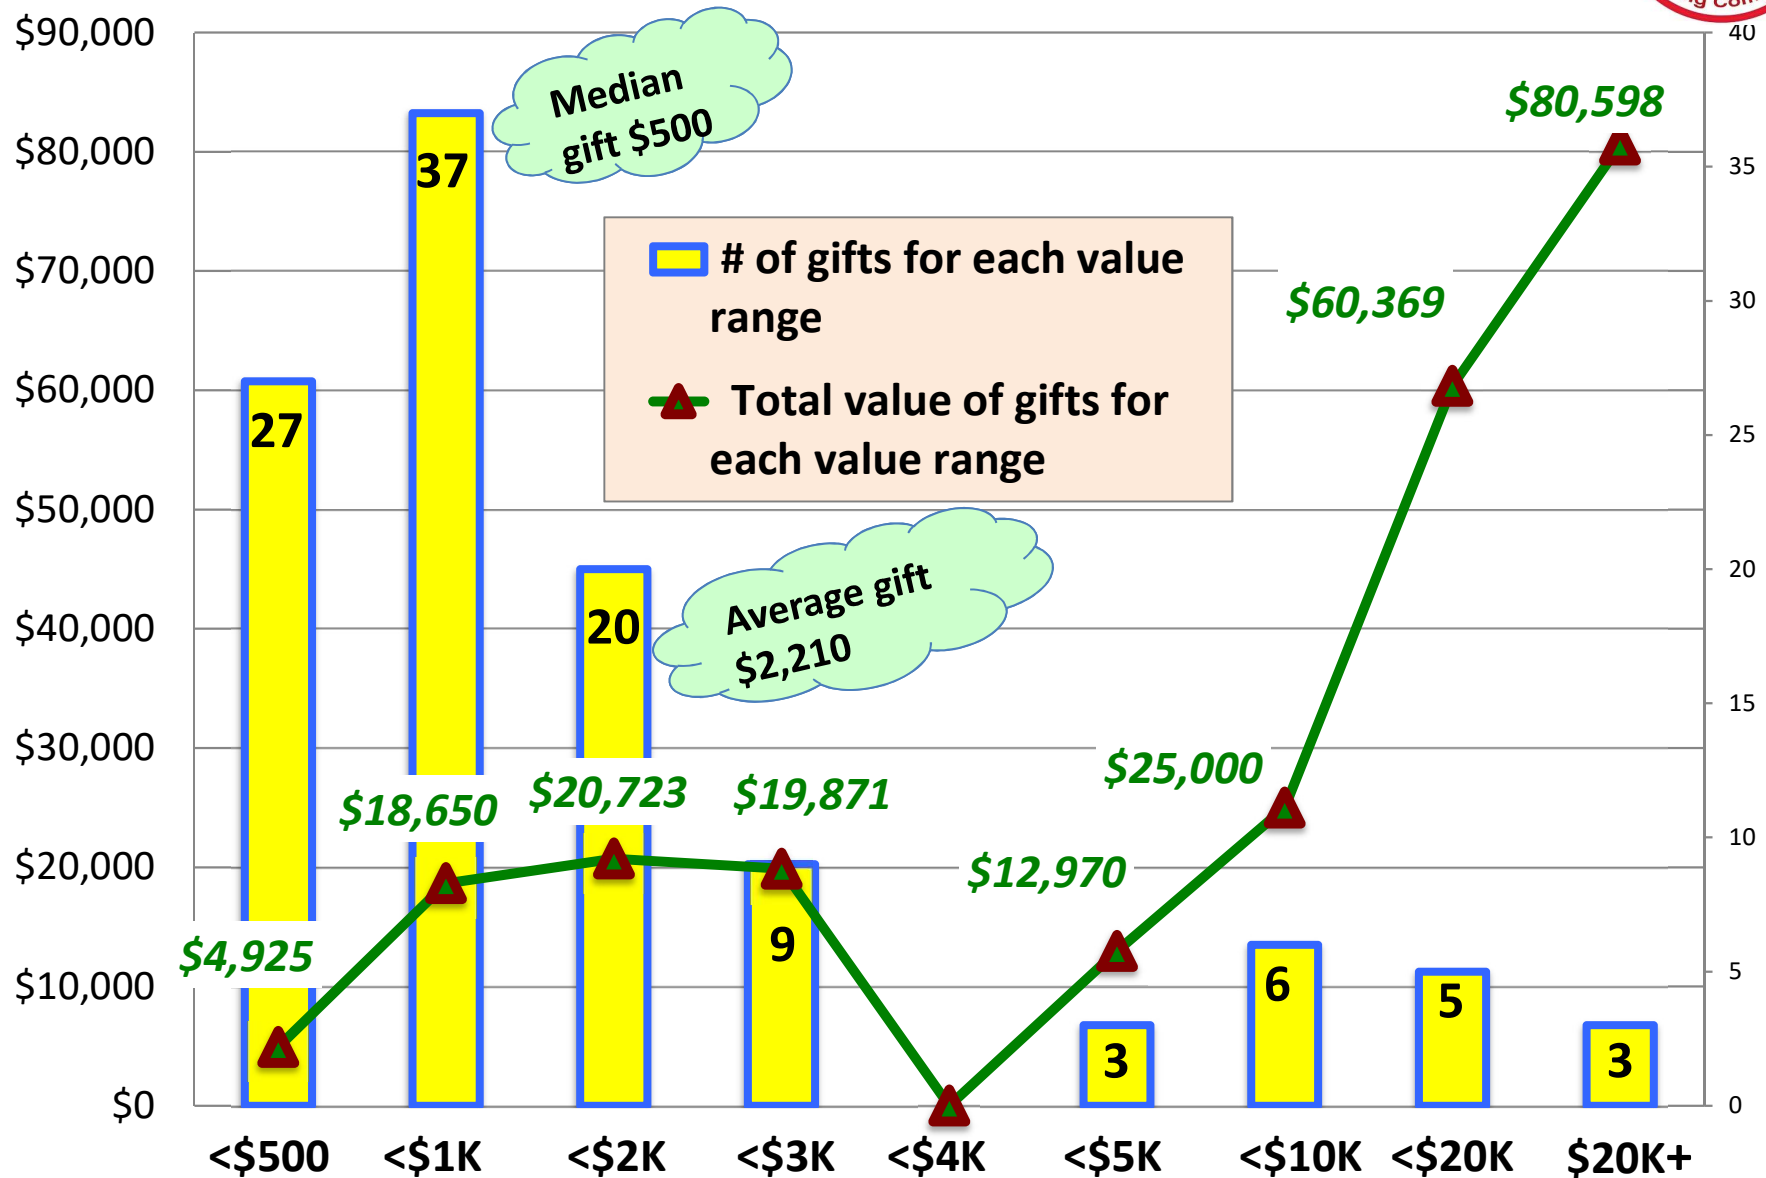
$90,000
$80,000
$70,000
$60,000
$50,000
$40,000
$30,000
$20,000
$10,000
$0

40
35
30
25
20
15
10
5
0

Median gift $500

Average gift $2,210

# of gifts for each value range

Total value of gifts for each value range

27
37
20
9
3
6
5
3

$4,925
$18,650
$20,723
$19,871
$12,970
$25,000
$60,369
$80,598

<$500
<$1K
<$2K
<$3K
<$4K
<$5K
<$10K
<$20K
$20K+